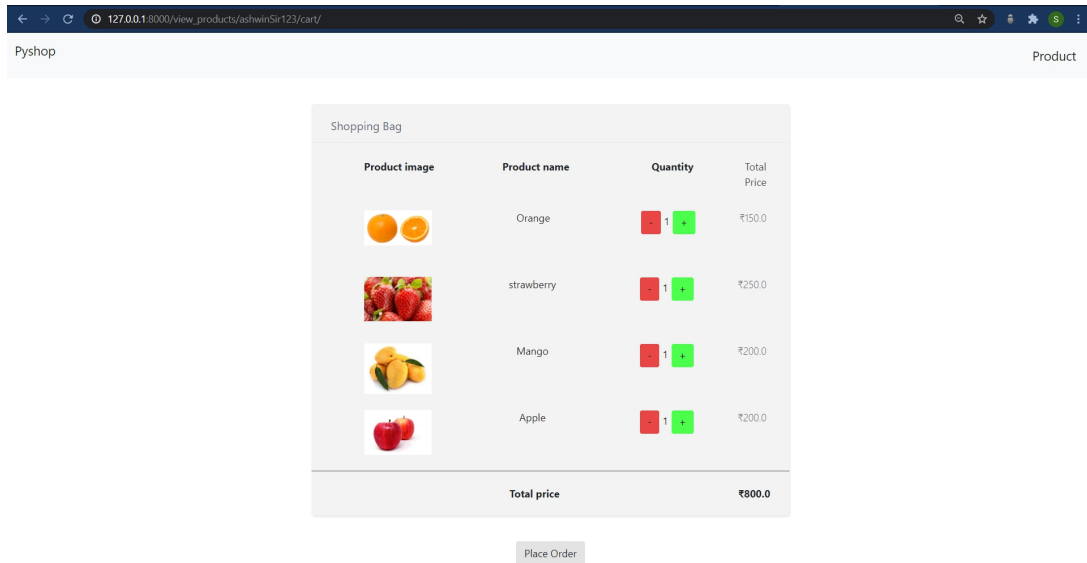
127.0.0.1:8000/view_products/ashwinSir123/cart/

Pyshop

Product

Shopping Bag

| Product image | Product name | Quantity | Total Price |
|---|---|---|---|
| | Orange | - 1 + | ₹150.0 |
| | strawberry | - 1 + | ₹250.0 |
| | Mango | - 1 + | ₹200.0 |
| | Apple | - 1 + | ₹200.0 |
| | Total price | | ₹800.0 |

Place Order